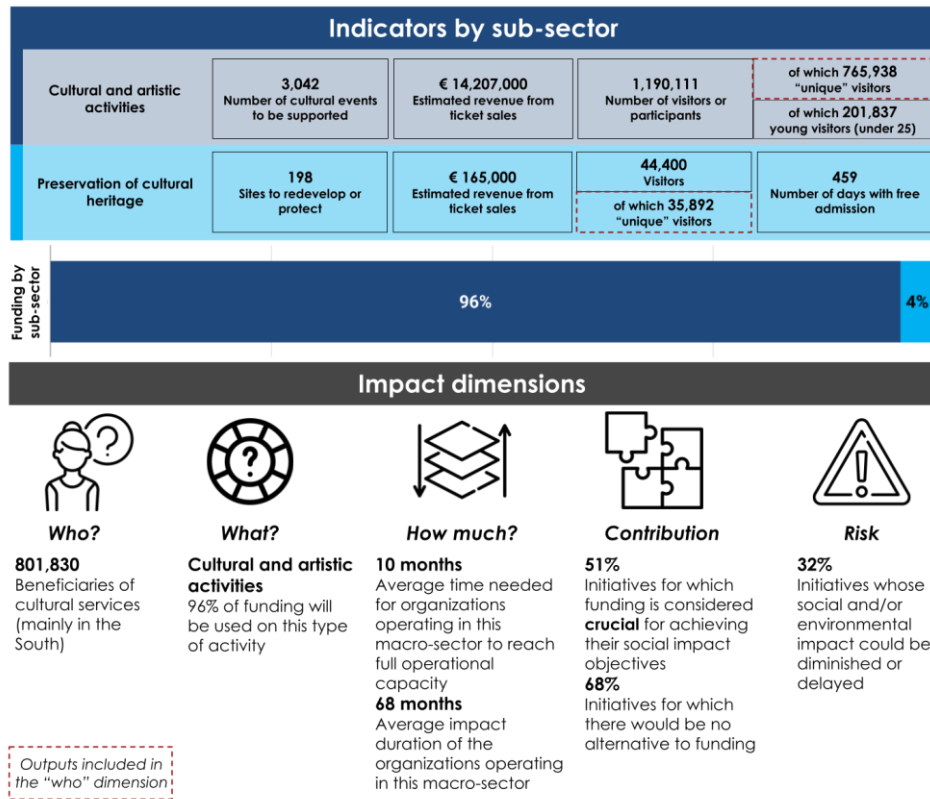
Indicators by sub-sector

Cultural and artistic activities

3,042
Number of cultural events to be supported

€ 14,207,000
Estimated revenue from ticket sales

1,190,111
Number of visitors or participants

of which 765,938 "unique" visitors

of which 201,837 young visitors (under 25)

Preservation of cultural heritage

198
Sites to redevelop or protect

€ 165,000
Estimated revenue from ticket sales

44,400
Visitors

of which 35,892 "unique" visitors

459
Number of days with free admission

Funding by sub-sector

96%

4%

Impact dimensions

Who?

801,830
Beneficiaries of cultural services (mainly in the South)

What?

Cultural and artistic activities
96% of funding will be used on this type of activity

How much?

10 months
Average time needed for organizations operating in this macro-sector to reach full operational capacity
68 months
Average impact duration of the organizations operating in this macro-sector

Contribution

51%
Initiatives for which funding is considered crucial for achieving their social impact objectives
68%
Initiatives for which there would be no alternative to funding

Risk

32%
Initiatives whose social and/or environmental impact could be diminished or delayed

Outputs included in the "who" dimension